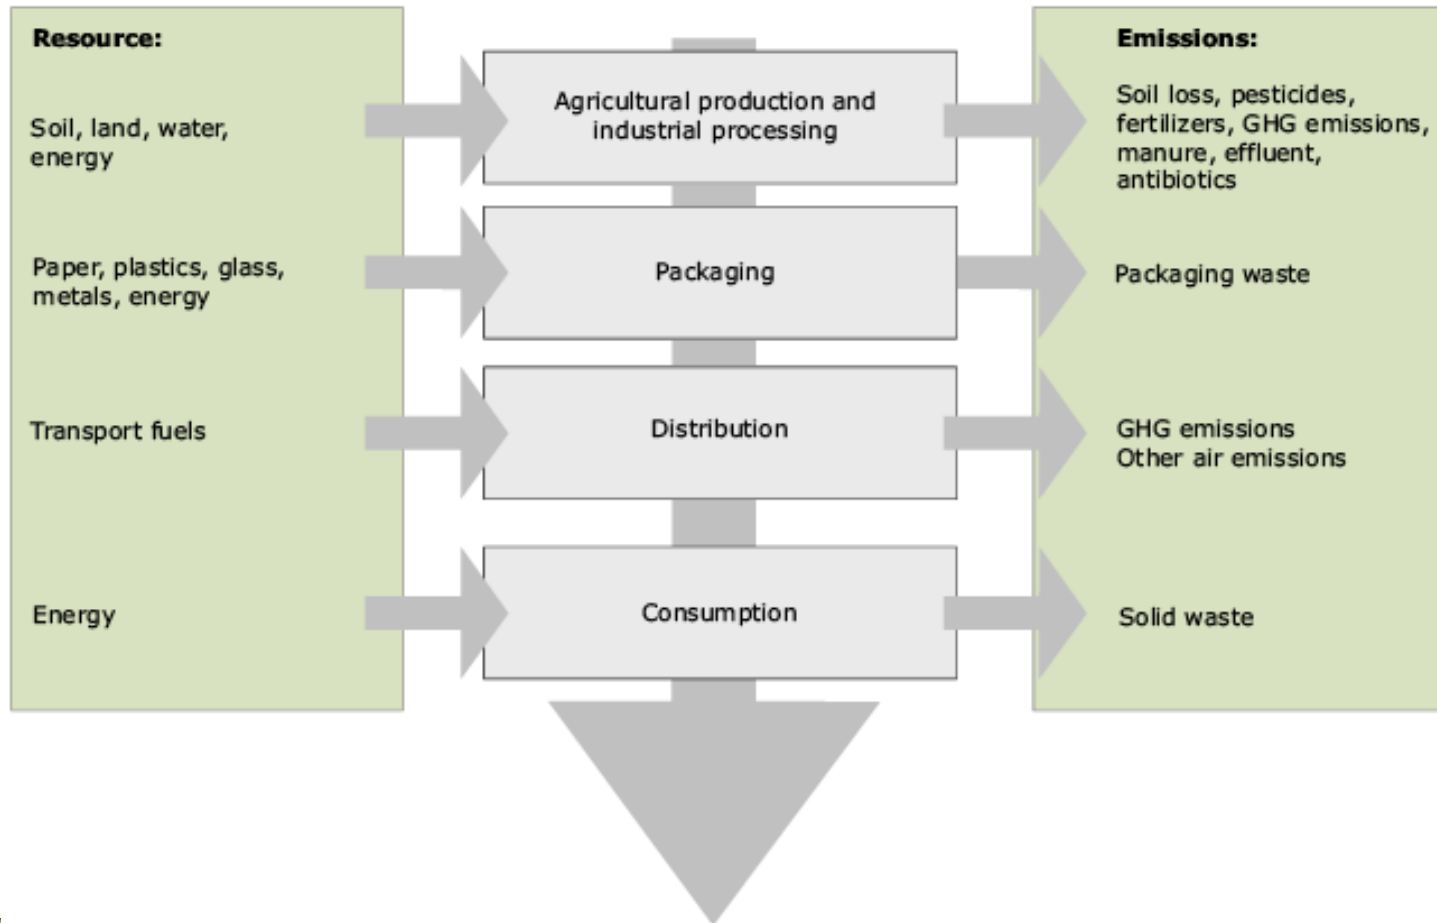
Resource:

Soil, land, water, energy

Paper, plastics, glass, metals, energy

Transport fuels

Energy

Agricultural production and industrial processing

Packaging

Distribution

Consumption

Emissions:

Soil loss, pesticides, fertilizers, GHG emissions, manure, effluent, antibiotics

Packaging waste

GHG emissions
Other air emissions

Solid waste